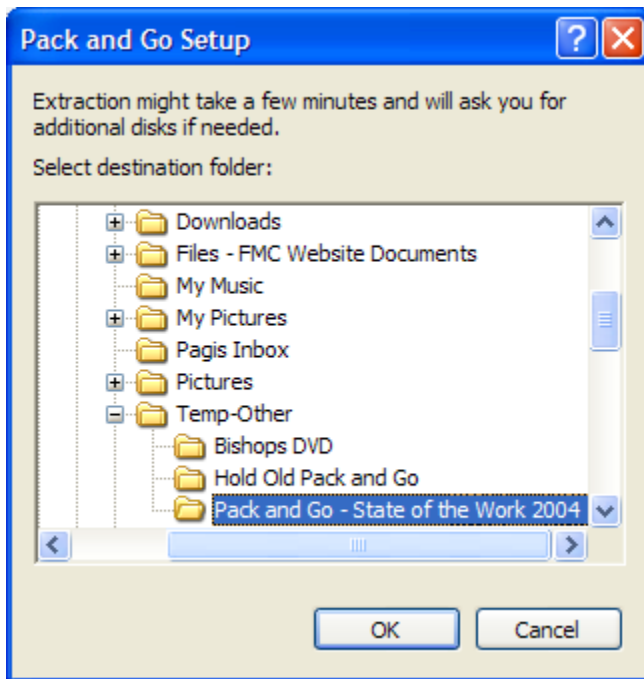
Pack and Go Setup

?

Extraction might take a few minutes and will ask you for additional disks if needed.

Select destination folder:

Downloads
Files - FMC Website Documents
My Music
My Pictures
Pagis Inbox
Pictures
Temp-Other
Bishops DVD
Hold Old Pack and Go
Pack and Go - State of the Work 2004

OK

Cancel